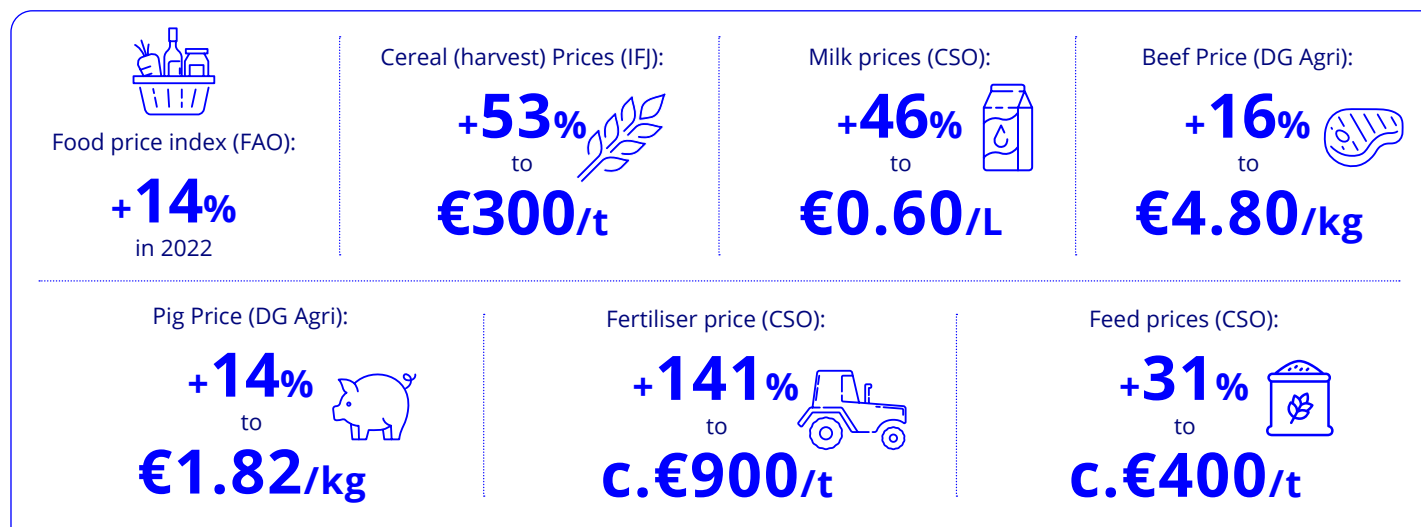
Food price index (FAO):

+14%

in 2022

Cereal (harvest) Prices (IFJ):

+53%

to

€300/t

Milk prices (CSO):

+46%

to

€0.60/L

Beef Price (DG Agri):

+16%

to

€4.80/kg

Pig Price (DG Agri):

+14%

to

€1.82/kg

Fertiliser price (CSO):

+141%

to

c.€900/t

Feed prices (CSO):

+31%

to

c.€400/t